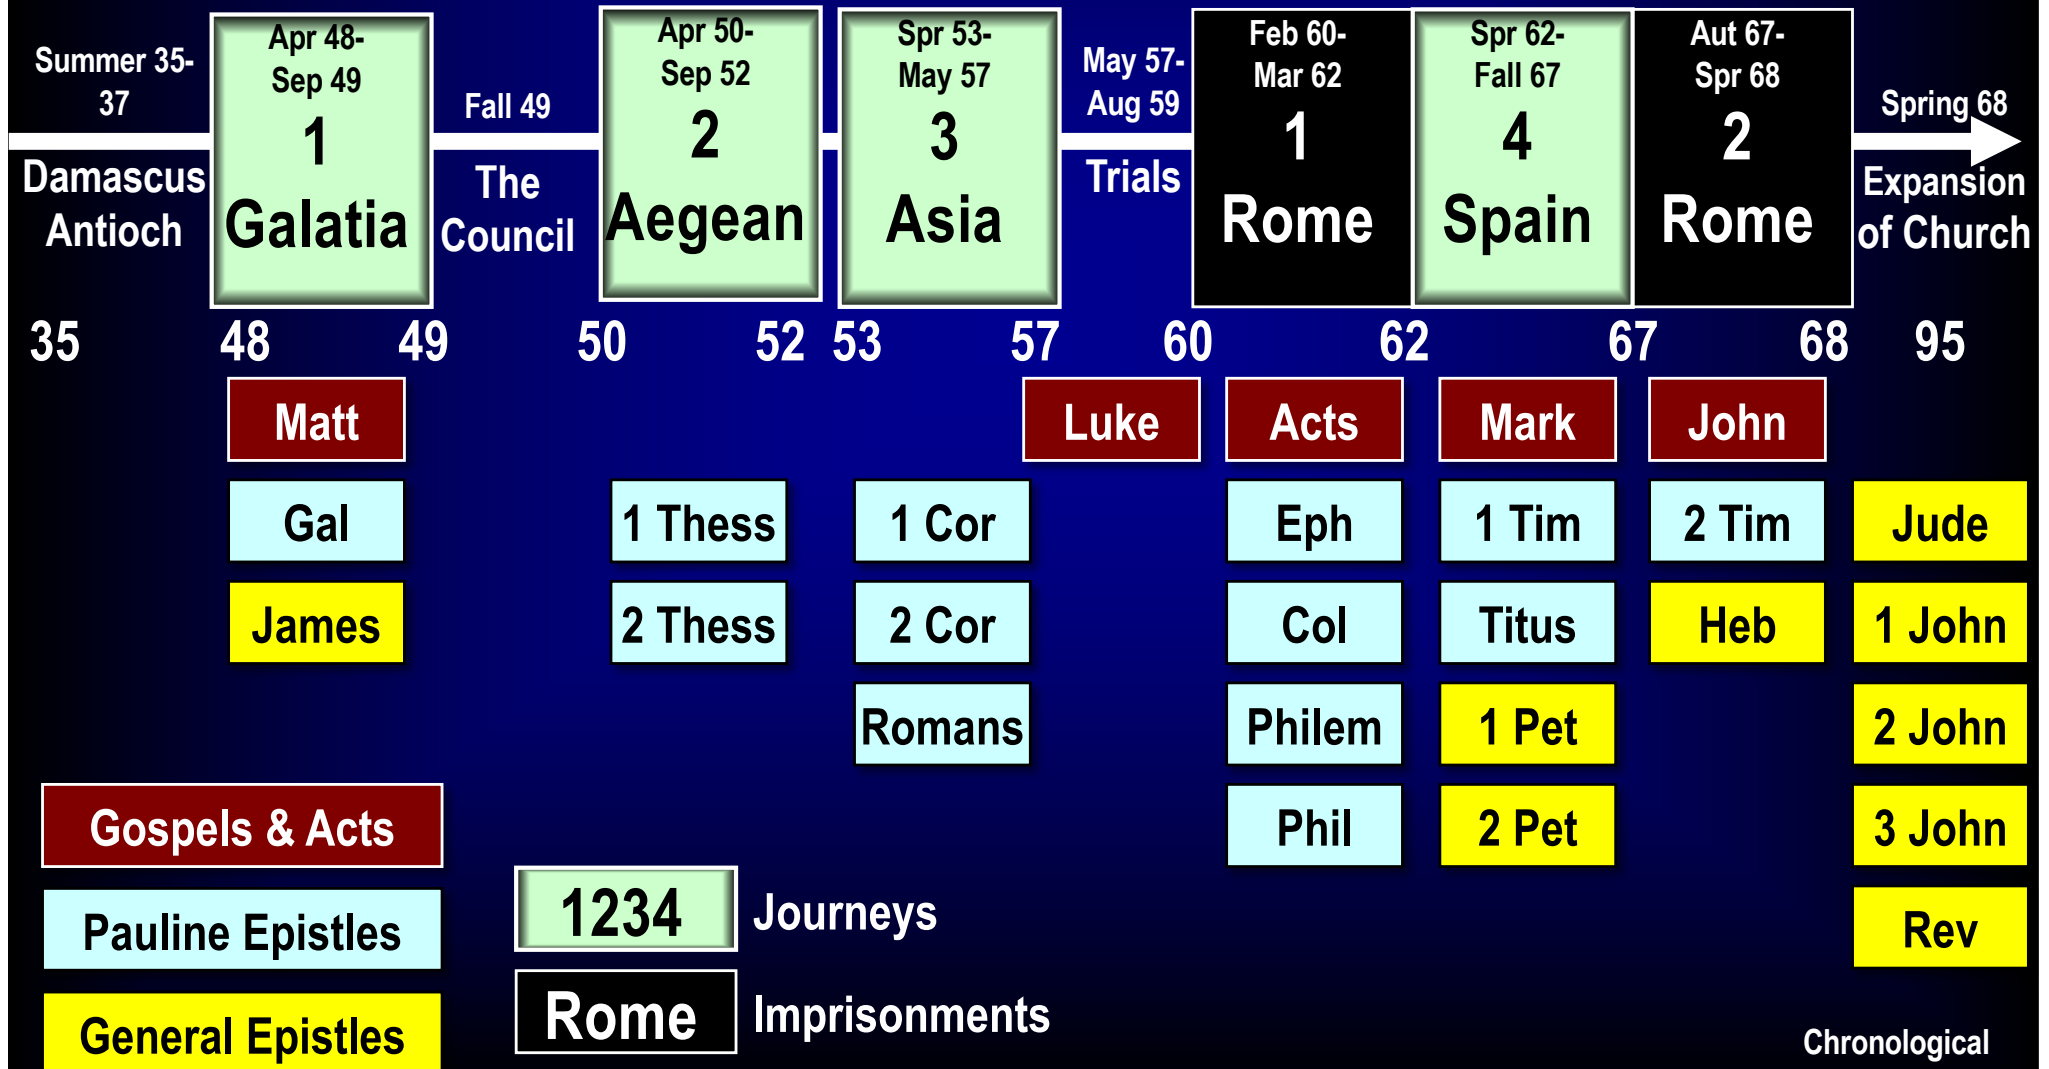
Summer 35-37
Damascus Antioch

Apr 48-Sep 49
1
Galatia

Fall 49
The Council

Apr 50-Sep 52
2
Aegean

Spr 53-May 57
3
Asia

May 57-Aug 59
Trials

Feb 60-Mar 62
1
Rome

Spr 62-Fall 67
4
Spain

Aut 67-Spr 68
2
Rome

Spring 68
Expansion of Church

35 48 49 50 52 53 57 60 62 67 68 95

Matt
Gal
James

1 Thess
2 Thess

1 Cor
2 Cor
Romans

Luke

Acts
Eph
Col
Philem
Phil

Mark
1 Tim
Titus
1 Pet
2 Pet

John
2 Tim
Heb

Jude
1 John
2 John
3 John
Rev

Gospels & Acts
Pauline Epistles
General Epistles

1234 Journeys
Rome Imprisonments

Chronological